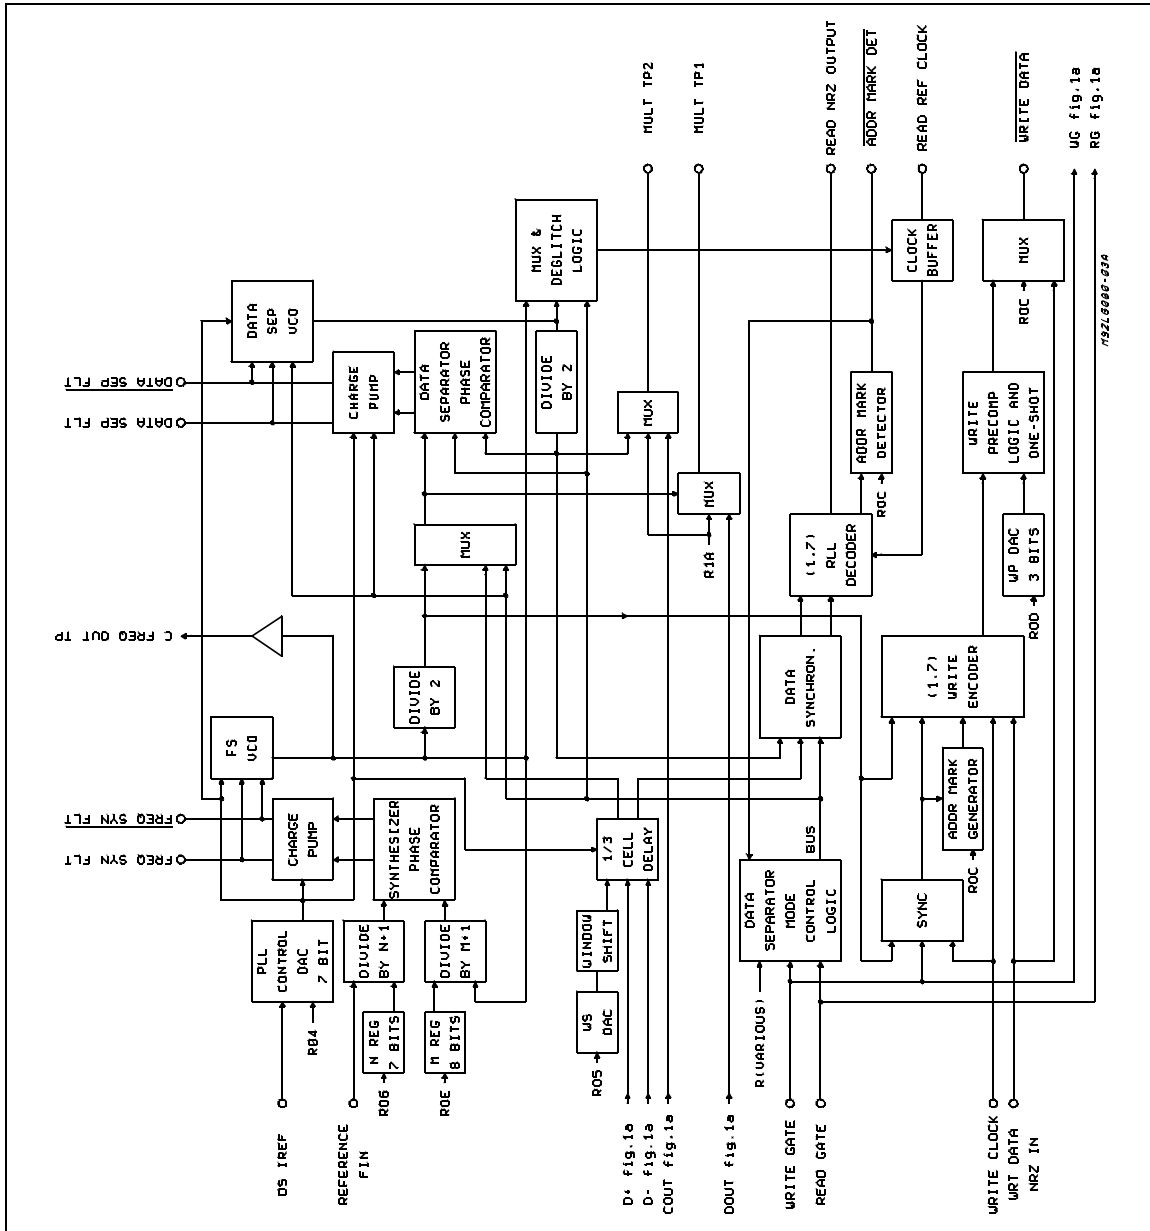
MULT TP2
MULT TP1
READ NRZ OUTPUT
$\overline{\text{ADDR MARK DET}}$
READ REF CLOCK
$\overline{\text{WRITE DATA}}$
WG fig.1a
RG fig.1a

MUX & DEGLITCH LOGIC
CLOCK BUFFER
MUX
DATA SEP VCO
DATA SEPARATOR PHASE COMPARATOR
CHARGE PUMP
DIVIDE BY 2
MUX
MUX
ADDR MARK DETECTOR
ROC
WRITE PRECOMP LOGIC AND ONE-SHOT
ROC
M32L6000-034

DATA SEP FLT
DATA SEP FLT

MUX
R1A
(1,7) RLL DECODER
WP DAC 3 BITS
ROD

C FREQ OUT TP
DIVIDE BY 2
DATA SYNCHRON.
(1,7) WRITE ENCODER

FS VCO
ADDR MARK GENERATOR

FREQ SYN FLT
FREQ SYN FLT
CHARGE PUMP
SYNTHESIZER PHASE COMPARATOR
1/3 CELL DELAY
BUS
ROC

PLL CONTROL DAC 7 BIT
R04
DIVIDE BY N+1
DIVIDE BY M+1
N REG 7 BITS
M REG 8 BITS
R06
ROE
WINDOW SHIFT
WS DAC
R05
DATA SEPARATOR MODE CONTROL LOGIC
SYNC
R(VARIOUS)

DS IREF
REFERENCE FIN
D+ fig.1a
D- fig.1a
COUT fig.1a
DOUT fig.1a
WRITE GATE
READ GATE
WRITE CLOCK
WRT DATA NRZ IN